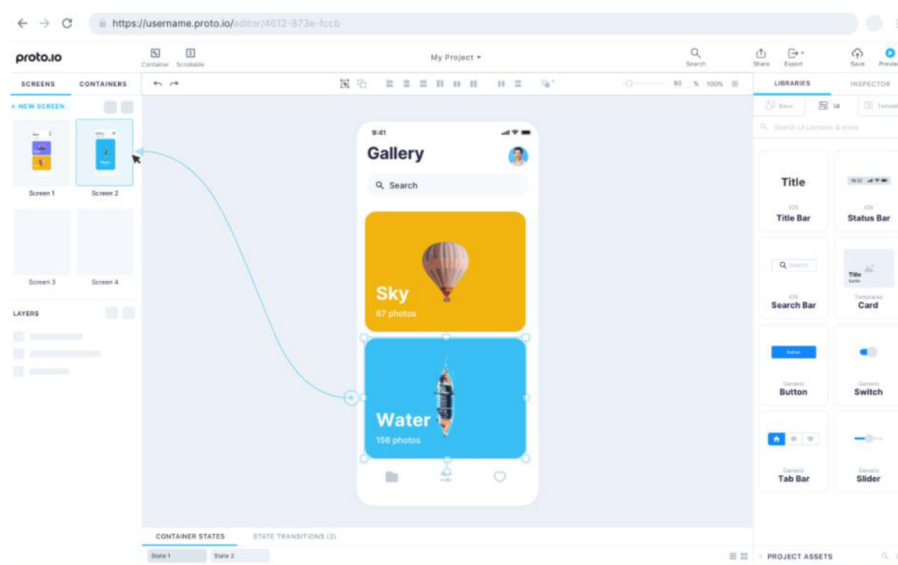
https://username.proto.io/editor/4612-873e-fccb

proto.io

Container Scrollable

My Project

Search Share Export Save Preview

SCREENS CONTAINERS

+ NEW SCREEN

Screen 1 Screen 2

Screen 3 Screen 4

LAYERS

% 100%

LIBRARIES INSPECTOR

Basic UI Templates

Search UI Libraries & icons

9:41

Gallery

Search

Sky
67 photos

Water
156 photos

Title
iOS
Title Bar

iOS
Status Bar

Search
iOS
Search Bar

Title
Templates
Card

Button
Generic
Button

Generic
Switch

Generic
Tab Bar

Generic
Slider

CONTAINER STATES STATE TRANSITIONS (2)

State 1 State 2

PROJECT ASSETS